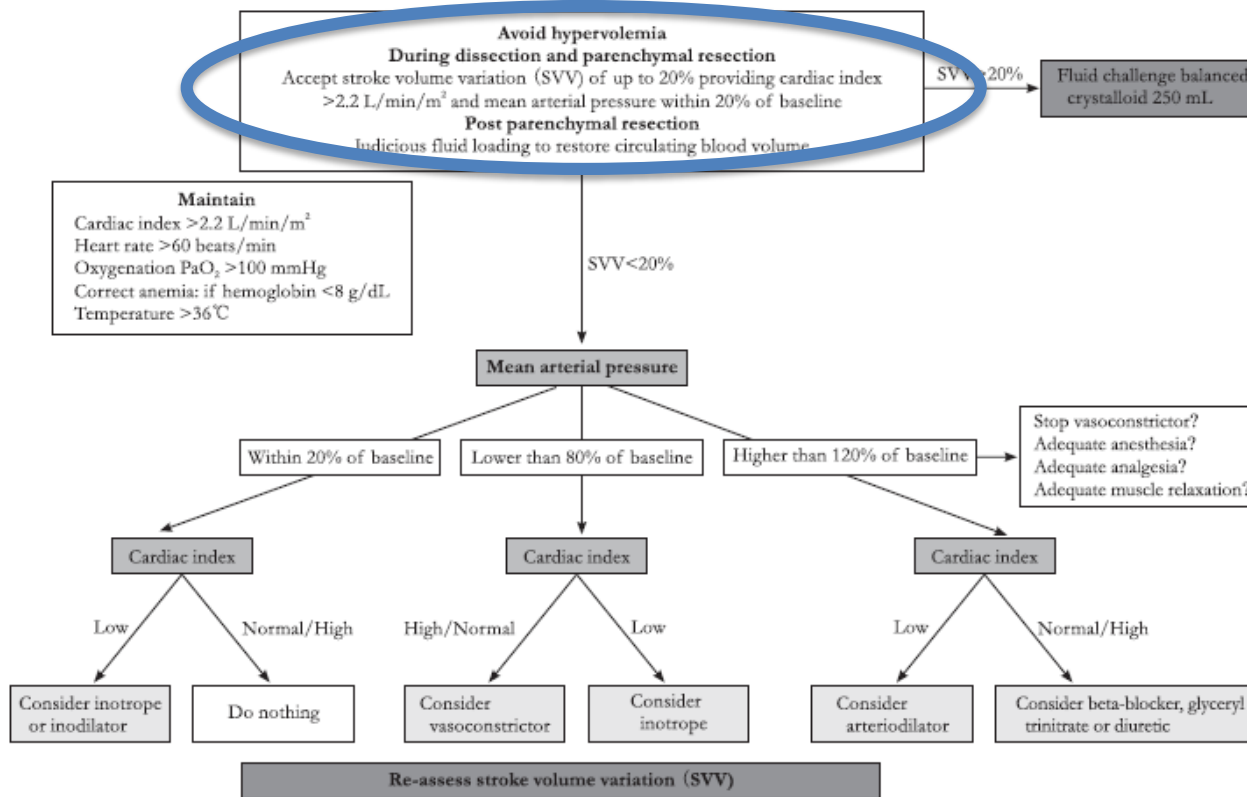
**Avoid hypervolemia**
**During dissection and parenchymal resection**
Accept stroke volume variation (SVV) of up to 20% providing cardiac index >2.2 L/min/m$^2$ and mean arterial pressure within 20% of baseline
**Post parenchymal resection**
Judicious fluid loading to restore circulating blood volume

SVV>20%

Fluid challenge balanced crystalloid 250 mL

**Maintain**
Cardiac index >2.2 L/min/m$^2$
Heart rate >60 beats/min
Oxygenation PaO$_2$ >100 mmHg
Correct anemia: if hemoglobin <8 g/dL
Temperature >36℃

SVV<20%

**Mean arterial pressure**

Within 20% of baseline

Lower than 80% of baseline

Higher than 120% of baseline

Stop vasoconstrictor?
Adequate anesthesia?
Adequate analgesia?
Adequate muscle relaxation?

Cardiac index

Low

Normal/High

Consider inotrope or inodilator

Do nothing

Cardiac index

High/Normal

Low

Consider vasoconstrictor

Consider inotrope

Cardiac index

Low

Normal/High

Consider arteriodilator

Consider beta-blocker, glyceryl trinitrate or diuretic

Re-assess stroke volume variation (SVV)